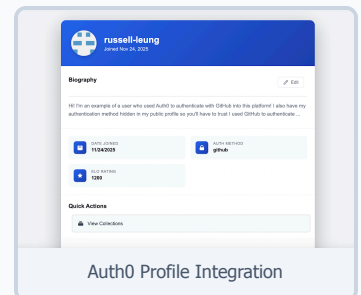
russell-leung
Joined Nov 24, 2025

Biography

Edit

Hi! I'm an example of a user who used Auth0 to authenticate with GitHub into this platform! I also have my authentication method hidden in my public profile so you'll have to trust I used GitHub to authenticate ...

DATE JOINED
11/24/2025

AUTH METHOD
github

ELO RATING
1200

Quick Actions

View Collections

Auth0 Profile Integration